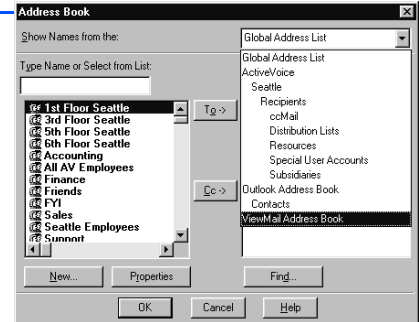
Address Book

Show Names from the:

Global Address List

Type Name or Select from List:

1st Floor Seattle
3rd Floor Seattle
5th Floor Seattle
6th Floor Seattle
Accounting
All AV Employees
Finance
Friends
FYI
Sales
Seattle Employees
Support

To ->

Cc ->

Global Address List
ActiveVoice
Seattle
Recipients
ccMail
Distribution Lists
Resources
Special User Accounts
Subsidiaries
Outlook Address Book
Contacts
ViewMail Address Book

New...

Properties

Find...

OK

Cancel

Help